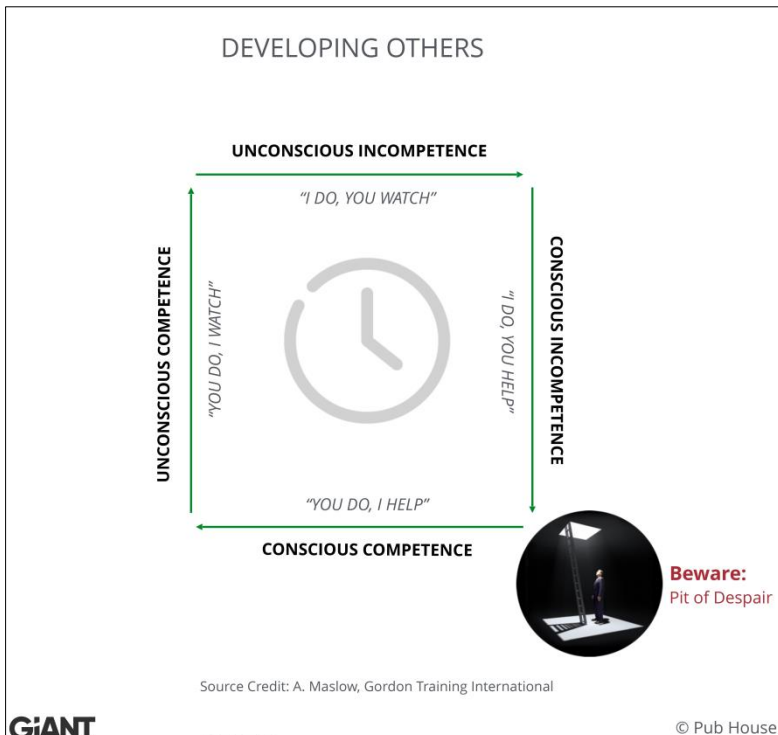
DEVELOPING OTHERS

UNCONSCIOUS INCOMPETENCE

"I DO, YOU WATCH"

CONSCIOUS INCOMPETENCE

"I DO, YOU HELP"

"YOU DO, I HELP"

CONSCIOUS COMPETENCE

UNCONSCIOUS COMPETENCE

"YOU DO, I WATCH"

Beware:
Pit of Despair

Source Credit: A. Maslow, Gordon Training International

GiANT

© Pub House